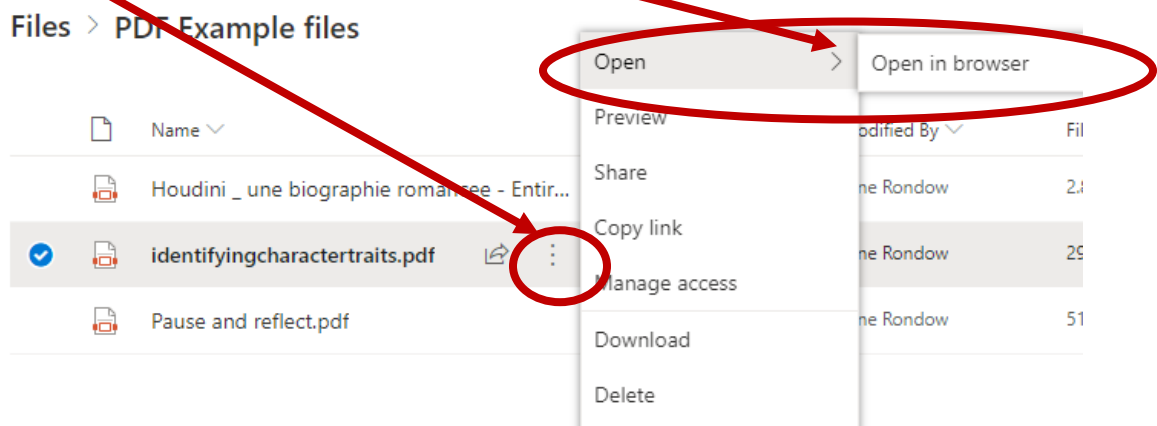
Files > PDF Example files

Name

Houdini _ une biographie romancee - Entir...

identifyingcharactertraits.pdf

Pause and reflect.pdf

Open

Preview

Share

Copy link

Manage access

Download

Delete

Open in browser

odified By

ne Rondow

ne Rondow

ne Rondow

Fil

2.

29

51